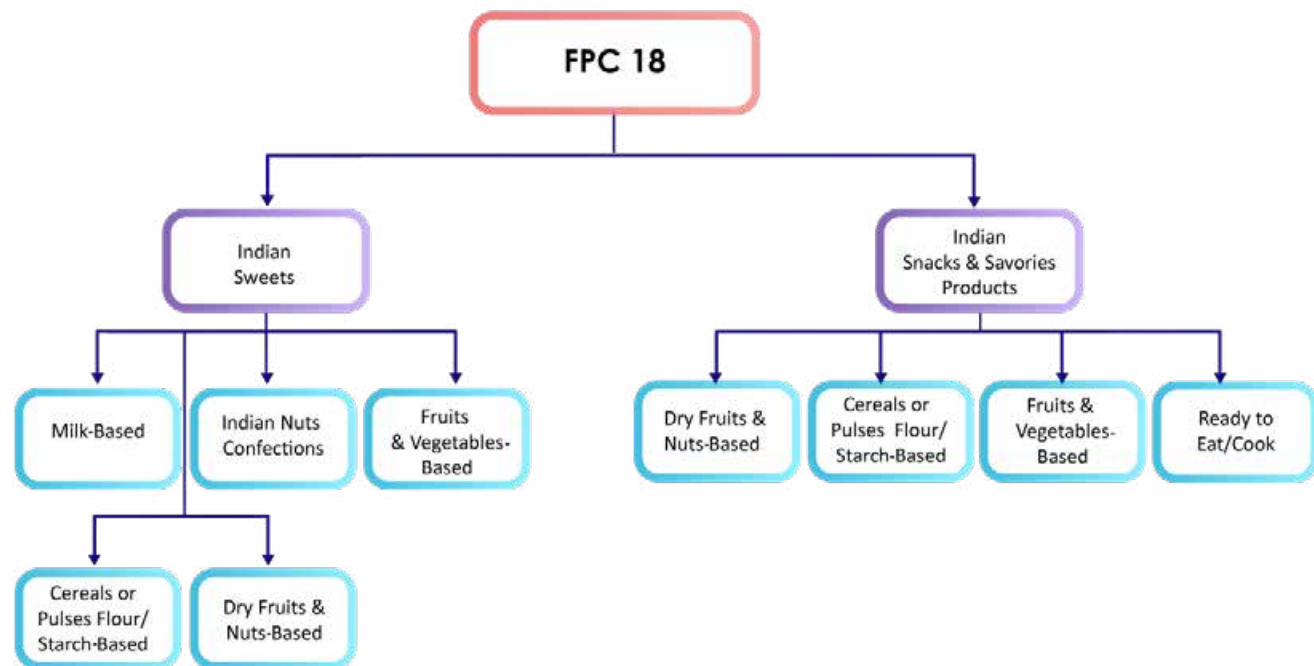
FPC 18

Indian Sweets

Milk-Based

Indian Nuts Confections

Fruits & Vegetables-Based

Cereals or Pulses Flour/ Starch-Based

Dry Fruits & Nuts-Based

Indian Snacks & Savories Products

Dry Fruits & Nuts-Based

Cereals or Pulses Flour/ Starch-Based

Fruits & Vegetables-Based

Ready to Eat/Cook